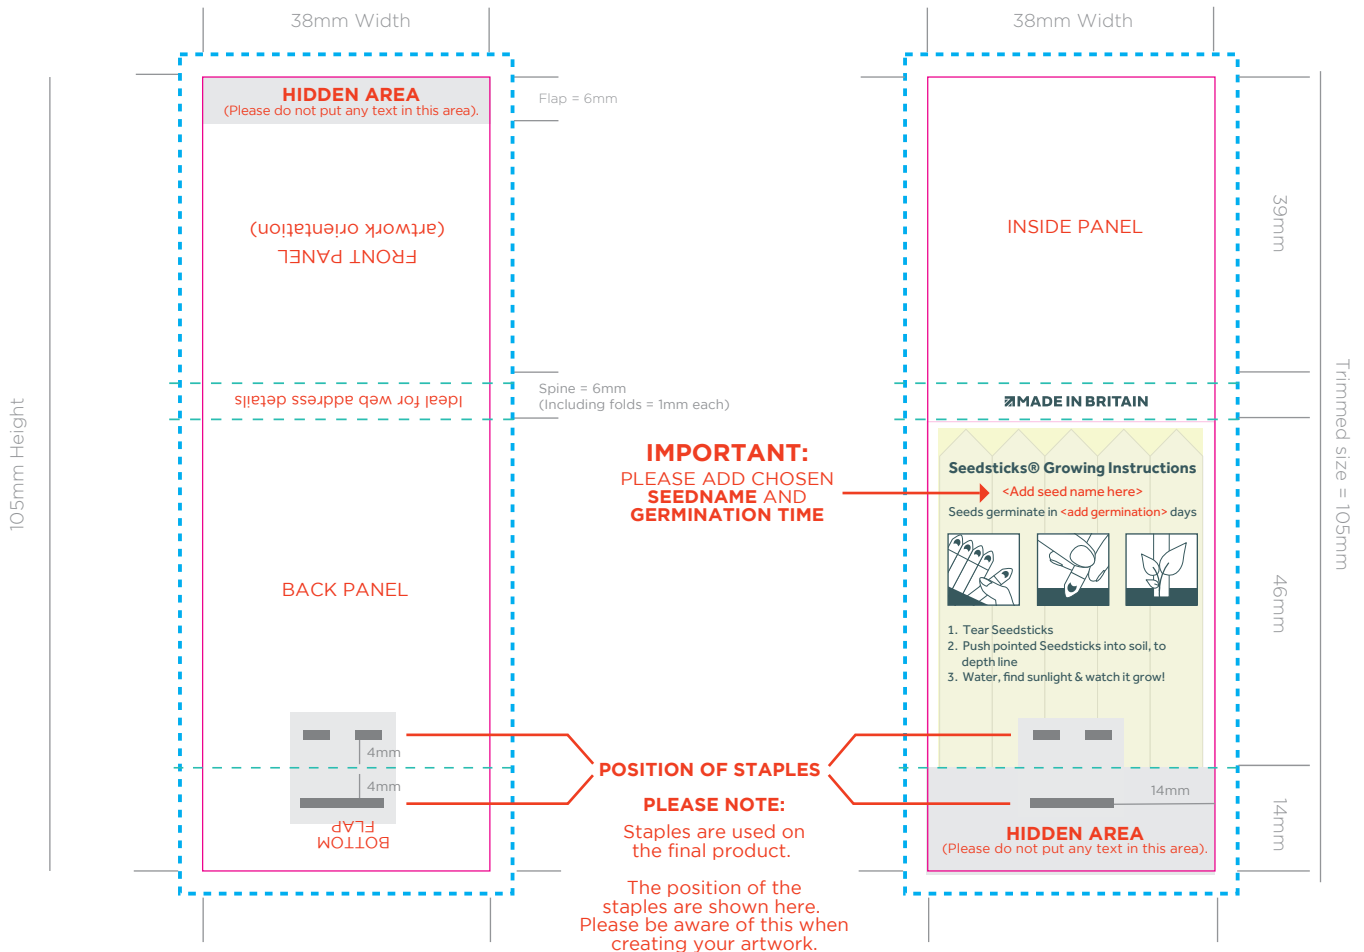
38mm Width

38mm Width

HIDDEN AREA
(Please do not put any text in this area).

Flap = 6mm

(artwork orientation)
FRONT PANEL

Ideal for web address details

Spine = 6mm
(Including folds = 1mm each)

INSIDE PANEL

39mm

Trimmed size = 105mm

105mm Height

MADE IN BRITAIN

IMPORTANT:
PLEASE ADD CHOSEN SEEDNAME AND GERMINATION TIME

Seedsticks® Growing Instructions
<Add seed name here>
Seeds germinate in <add germination> days

1. Tear Seedsticks
2. Push pointed Seedsticks into soil, to depth line
3. Water, find sunlight & watch it grow!

46mm

BACK PANEL

4mm
4mm

POSITION OF STAPLES

14mm

14mm

BOTTOM FLAP

PLEASE NOTE:
Staples are used on the final product.

The position of the staples are shown here. Please be aware of this when creating your artwork.

HIDDEN AREA
(Please do not put any text in this area).